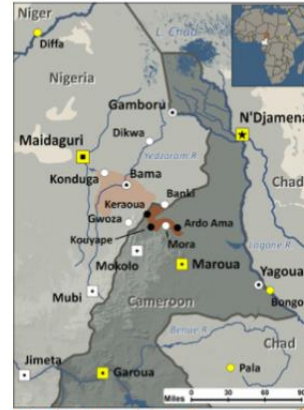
Niger
Diffa
Nigeria
L. Chad
Gamboru
N'Djamena
Maidaguri
Dikwa
Yedzaram R.
Konduga
Bama
Chad
Banki
Keraoua
Gwoza
Ardo Ama
Logone R.
Kouyape
Mora
Mokolo
Maroua
Yagoua
Mubi
Bongor
Cameroon
Benue R.
Chad
Jimeta
Garoua
Pala
Miles
0
30
60
90